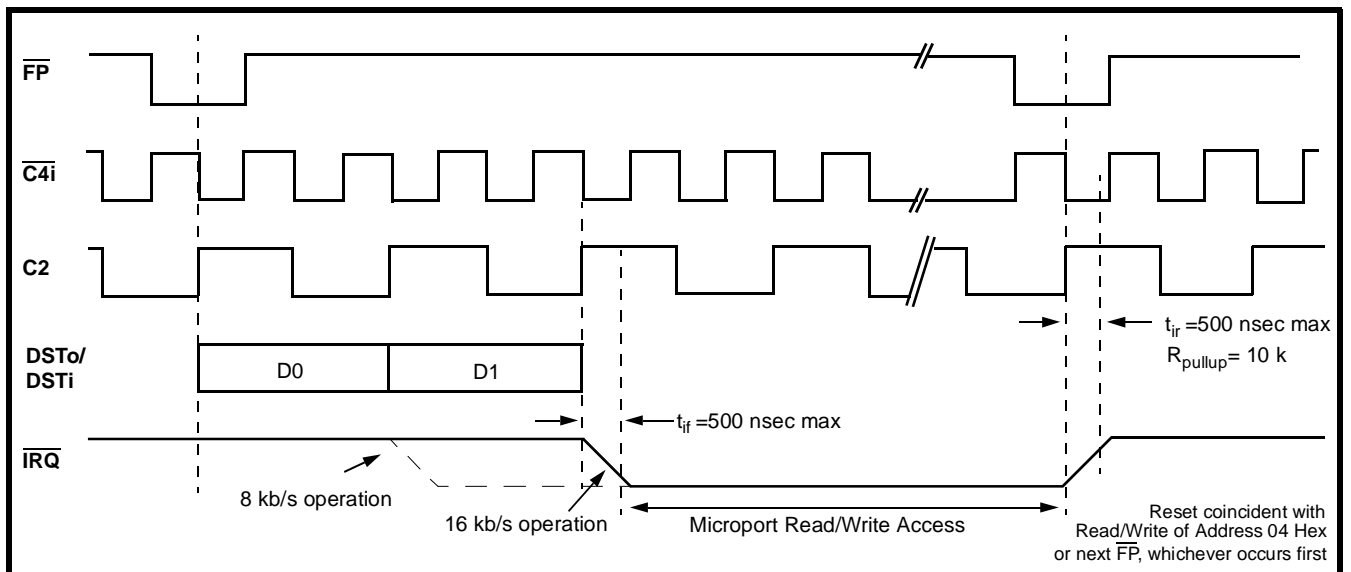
$\overline{FP}$

$\overline{C4i}$

C2

DSTo/
DSTi

D0

D1

$\overline{IRQ}$

$t_{ir}$ =500 nsec max
$R_{pullup}$= 10 k

$t_{if}$ =500 nsec max

8 kb/s operation

16 kb/s operation

Microport Read/Write Access

Reset coincident with Read/Write of Address 04 Hex or next $\overline{FP}$, whichever occurs first